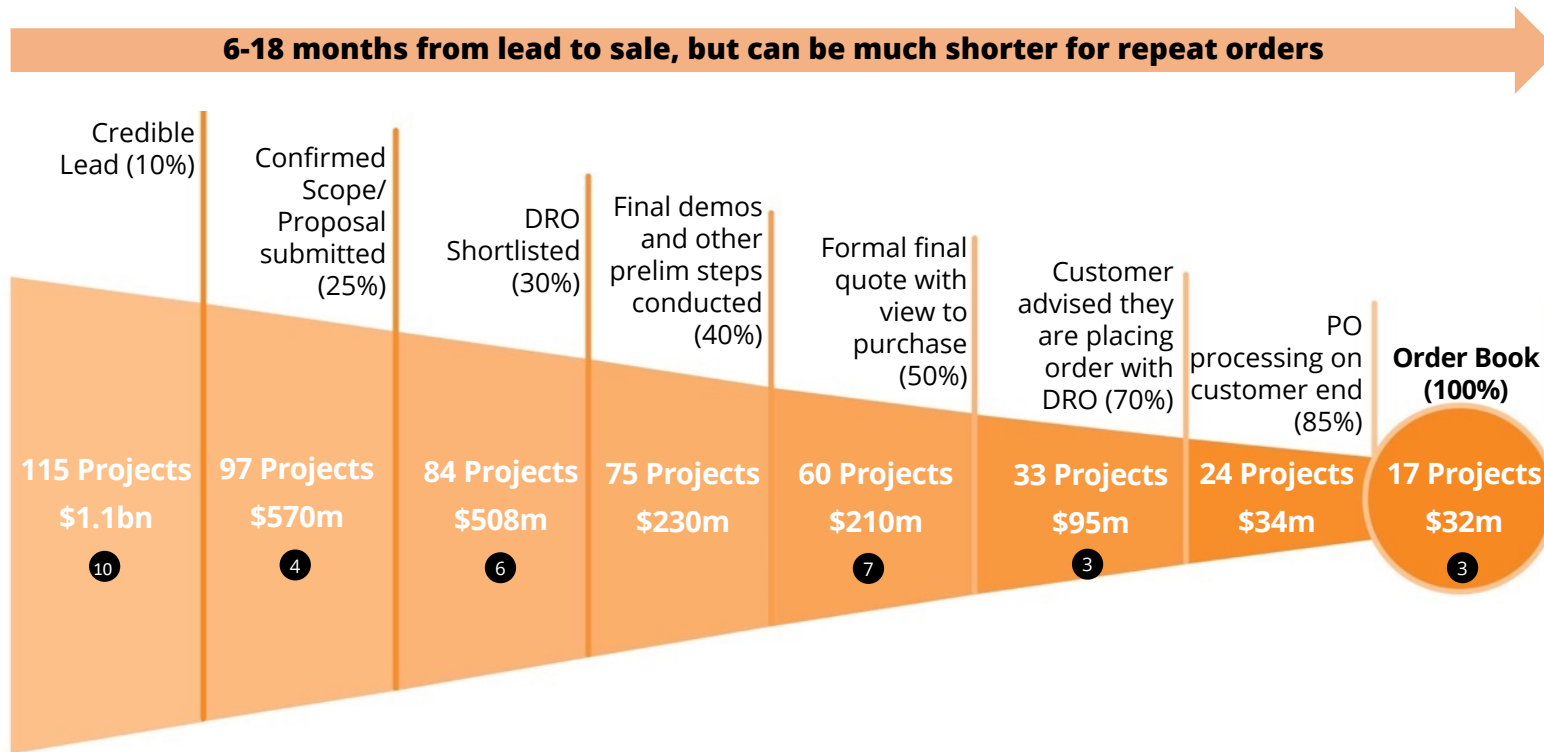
6-18 months from lead to sale, but can be much shorter for repeat orders

Credible Lead (10%)

Confirmed Scope/ Proposal submitted (25%)

DRO Shortlisted (30%)

Final demos and other prelim steps conducted (40%)

Formal final quote with view to purchase (50%)

Customer advised they are placing order with DRO (70%)

PO processing on customer end (85%)

Order Book (100%)

115 Projects
$1.1bn
10

97 Projects
$570m
4

84 Projects
$508m
6

75 Projects
$230m

60 Projects
$210m
7

33 Projects
$95m
3

24 Projects
$34m

17 Projects
$32m
3